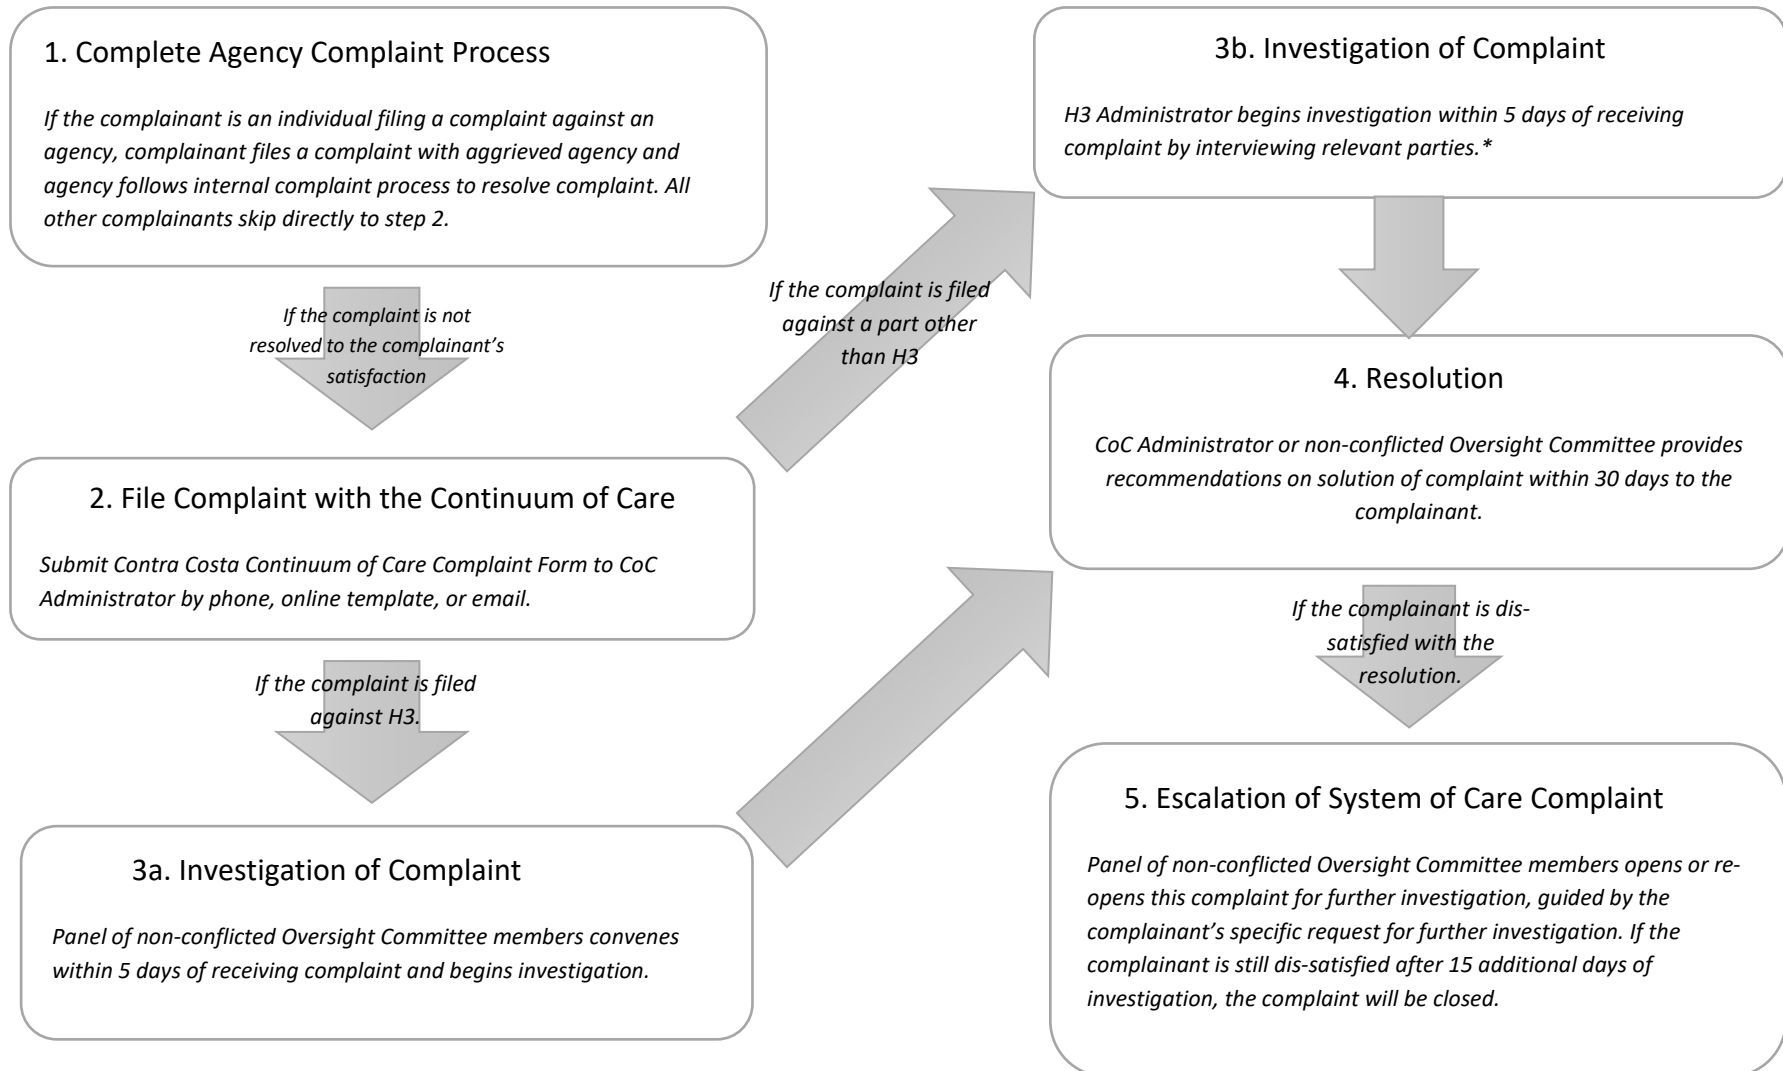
1. Complete Agency Complaint Process

If the complainant is an individual filing a complaint against an agency, complainant files a complaint with aggrieved agency and agency follows internal complaint process to resolve complaint. All other complainants skip directly to step 2.

If the complaint is not resolved to the complainant's satisfaction

2. File Complaint with the Continuum of Care

Submit Contra Costa Continuum of Care Complaint Form to CoC Administrator by phone, online template, or email.

If the complaint is filed against H3.

3a. Investigation of Complaint

Panel of non-conflicted Oversight Committee members convenes within 5 days of receiving complaint and begins investigation.

If the complaint is filed against a part other than H3

3b. Investigation of Complaint

H3 Administrator begins investigation within 5 days of receiving complaint by interviewing relevant parties.*

4. Resolution

CoC Administrator or non-conflicted Oversight Committee provides recommendations on solution of complaint within 30 days to the complainant.

If the complainant is dis-satisfied with the resolution.

5. Escalation of System of Care Complaint

Panel of non-conflicted Oversight Committee members opens or re-opens this complaint for further investigation, guided by the complainant's specific request for further investigation. If the complainant is still dis-satisfied after 15 additional days of investigation, the complaint will be closed.